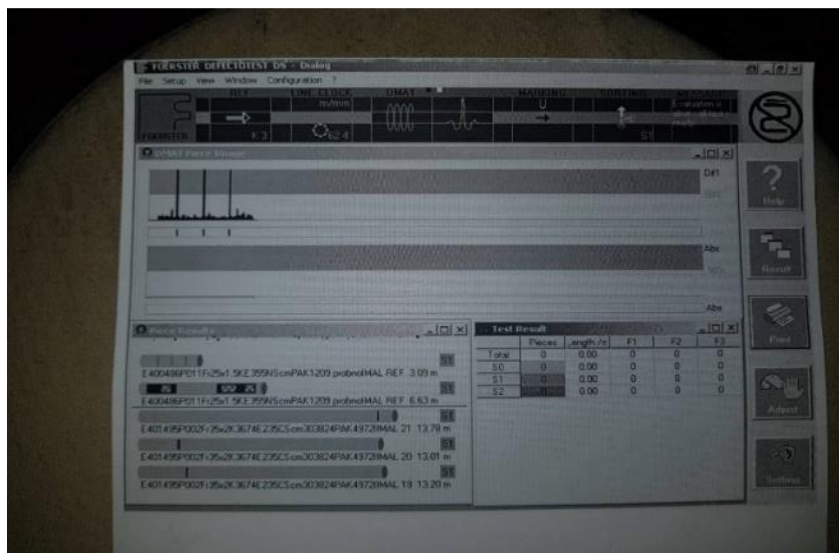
FOERSTER DEFECTOTEST DS - Dialog

File Setup View Window Configuration ?

FOERSTER

m/min

Evaluation is

DMAT Piece Image

Dif

Abs

Abs

Piece Results

E400486P011Fr25x1.5KE355NScmPAK1209 probnolMAL REF 3.09 m

E400486P011Fr25x1.5KE355NScmPAK1209 probnolMAL REF 6.63 m

E401495P002Fr35x2K3674E235CScm303824PAK4972BMAL 21 13.78 m

E401495P002Fr35x2K3674E235CScm303824PAK4972BMAL 20 13.01 m

E401495P002Fr35x2K3674E235CScm303824PAK4972BMAL 19 13.20 m

Test Result

| | Pieces | Length /m | F1 | F2 | F3 |
|---|---|---|---|---|---|
| Total | 0 | 0.00 | 0 | 0 | 0 |
| S0 | 0 | 0.00 | 0 | 0 | 0 |
| S1 | 0 | 0.00 | 0 | 0 | 0 |
| S2 | 0 | 0.00 | 0 | 0 | 0 |

Help

Result

Print

Adjust

Setting